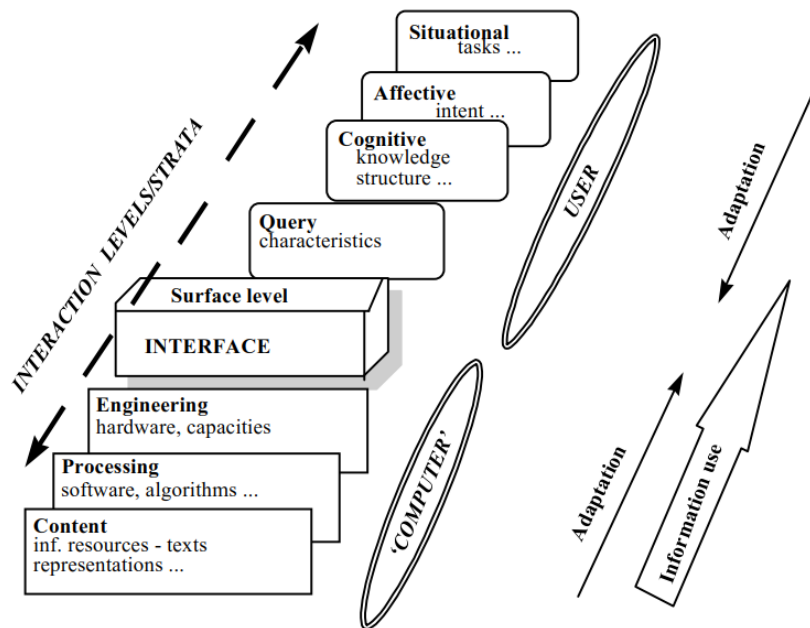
INTERACTION LEVELS/STRATA

Situational
tasks ...

Affective
intent ...

Cognitive
knowledge
structure ...

USER

Adaptation

Query
characteristics

Surface level

INTERFACE

Engineering
hardware, capacities

Processing
software, algorithms ...

Content
inf. resources - texts
representations ...

'COMPUTER'

Adaptation

Information use